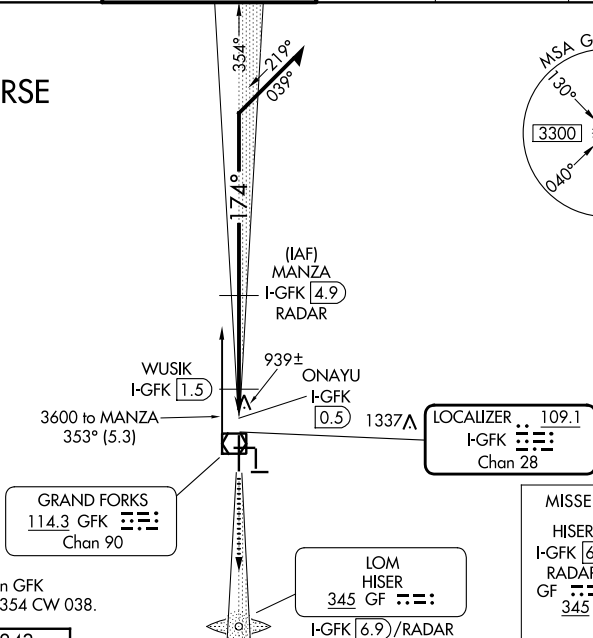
RSE

354°
219°
039°

174°

MSA G
130°
3300
040°

(IAF)
MANZA
I-GFK 4.9
RADAR

WUSIK
I-GFK 1.5

939±

ONAYU
I-GFK
0.5

3600 to MANZA
353° (5.3)

1337

LOCALIZER 109.1
I-GFK
Chan 28

GRAND FORKS
114.3 GFK
Chan 90

MISSE
HISER
I-GFK 6
RADAR
GF
345

LOM
HISER
345 GF
I-GFK 6.9 /RADAR

n GFK
354 CW 038.